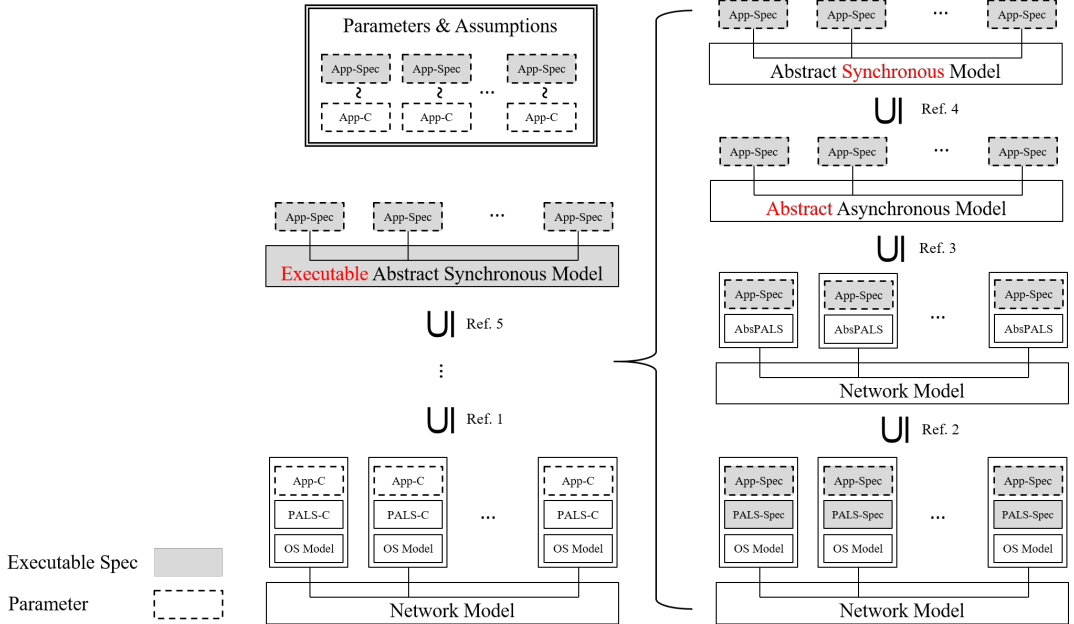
Parameters & Assumptions

App-Spec App-Spec ... App-Spec

App-C App-C ... App-C

App-Spec App-Spec ... App-Spec

Executable Abstract Synchronous Model

$\sqsupseteq$ Ref. 5

⋮

$\sqsupseteq$ Ref. 1

App-C App-C ... App-C

PALS-C PALS-C PALS-C

OS Model OS Model OS Model

Network Model

App-Spec App-Spec ... App-Spec

Abstract Synchronous Model

$\sqsupseteq$ Ref. 4

App-Spec App-Spec ... App-Spec

Abstract Asynchronous Model

$\sqsupseteq$ Ref. 3

App-Spec App-Spec ... App-Spec

AbsPALS AbsPALS AbsPALS

Network Model

$\sqsupseteq$ Ref. 2

App-Spec App-Spec ... App-Spec

PALS-Spec PALS-Spec PALS-Spec

OS Model OS Model OS Model

Network Model

Executable Spec

Parameter